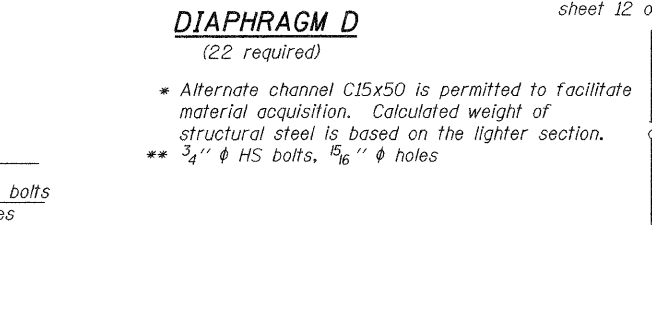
DIAPHRAGM D

(22 required)

sheet 12 o

* Alternate channel C15x50 is permitted to facilitate material acquisition. Calculated weight of structural steel is based on the lighter section.

** $\frac{3}{4}$'' $\phi$ HS bolts, $\frac{15}{16}$'' $\phi$ holes

bolts

es